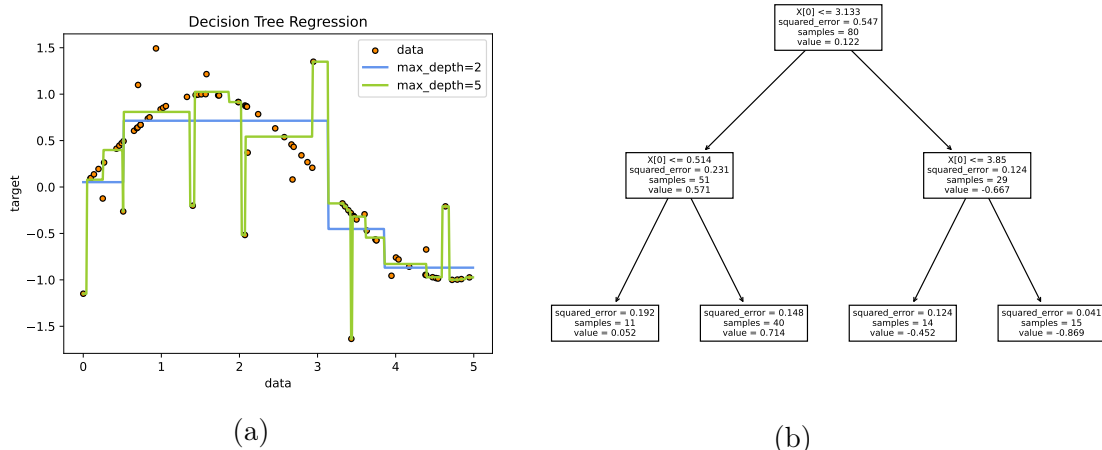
Decision Tree Regression

data
max_depth=2
max_depth=5

target

1.5
1.0
0.5
0.0
−0.5
−1.0
−1.5

0
1
2
3
4
5

data

(a)

X[0] <= 3.133
squared_error = 0.547
samples = 80
value = 0.122

X[0] <= 0.514
squared_error = 0.231
samples = 51
value = 0.571

X[0] <= 3.85
squared_error = 0.124
samples = 29
value = -0.667

squared_error = 0.192
samples = 11
value = 0.052

squared_error = 0.148
samples = 40
value = 0.714

squared_error = 0.124
samples = 14
value = -0.452

squared_error = 0.041
samples = 15
value = -0.869

(b)